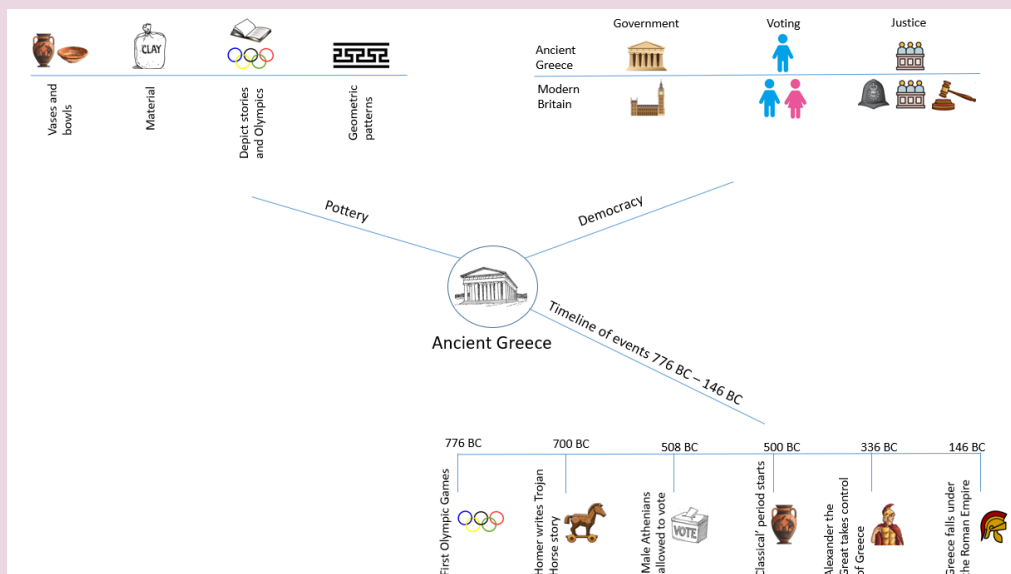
CLAY

Vases and bowls

Material

Depict stories and Olympics

Geometric patterns

| | Government | Voting | Justice |
|---|---|---|---|
| Ancient Greece | | | |
| Modern Britain | | | |

Pottery

Democracy

Ancient Greece

Timeline of events 776 BC – 146 BC

776 BC
First Olympic Games

700 BC
Homer writes Trojan Horse story

508 BC
Male Athenians allowed to vote

VOTE

500 BC
'Classical' period starts

336 BC
Alexander the Great takes control of Greece

146 BC
Greece falls under the Roman Empire